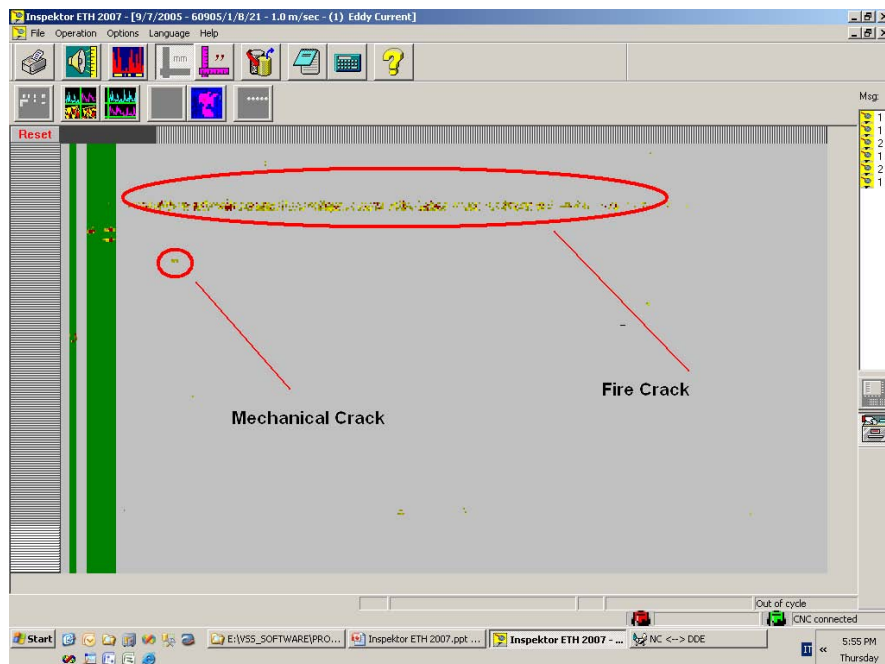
Inspektor ETH 2007 - [9/7/2005 - 60905/1/B/21 - 1.0 m/sec - (1) Eddy Current]

File Operation Options Language Help

mm

Msg:

Reset

Fire Crack

Mechanical Crack

Out of cycle

CNC connected

Start

E:\VSS_SOFTWARE\PRO...

Inspektor ETH 2007.ppt ...

Inspektor ETH 2007 - ...

NC <--> DDE

IT

5:55 PM

Thursday